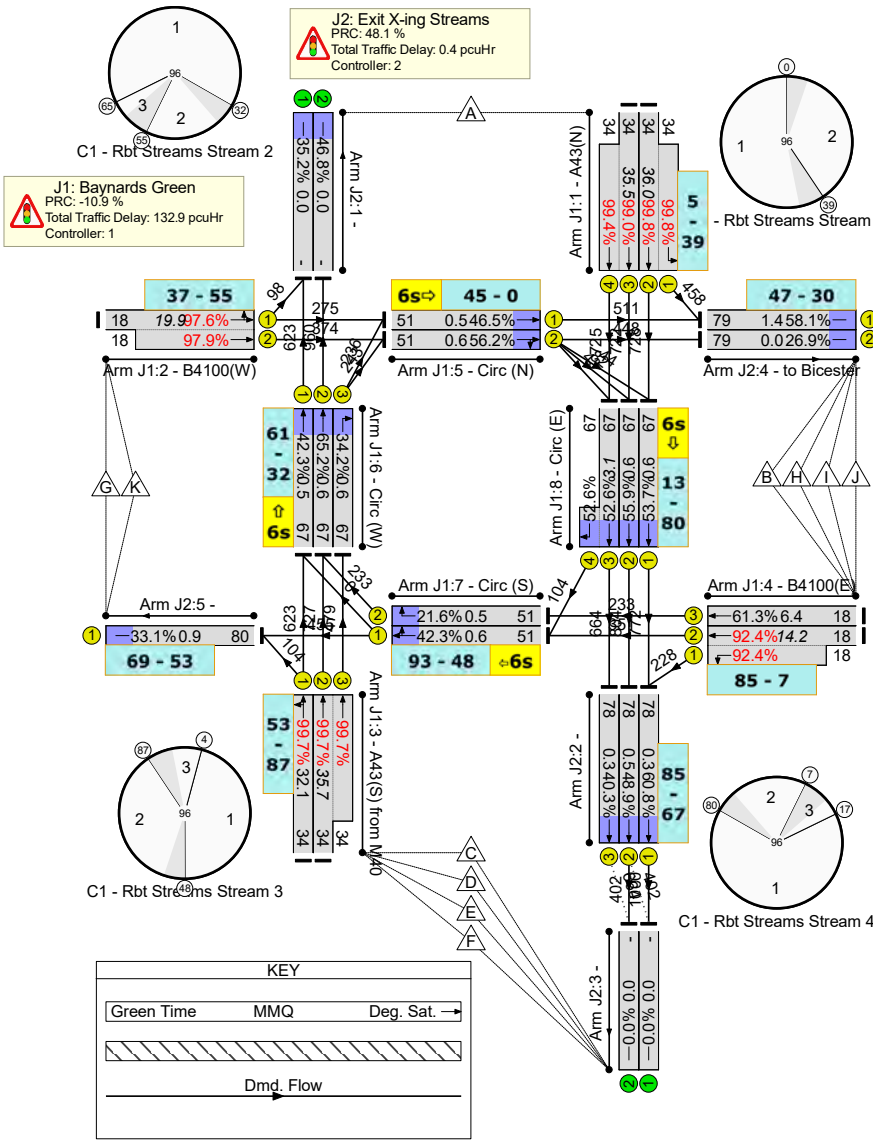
J2: Exit X-ing Streams
PRC: 48.1 %
Total Traffic Delay: 0.4 pcuHr
Controller: 2

1
96
3
2
65
55
32
C1 - Rbt Streams Stream 2

J1: Baynards Green
PRC: -10.9 %
Total Traffic Delay: 132.9 pcuHr
Controller: 1

1 2
35.2% 0.0 -
46.8% 0.0 -
Arm J2:1 -

A

34 34 34 34
99.4%
35.5 99.0%
36.0 99.8%
99.8%
5 - 39
Arm J2:1 - A43(N)
4 3 2 1

0
1
96
2
39
- Rbt Streams Stream

98
37 - 55
18 19.9 97.6%
18 97.9%
1
2
Arm J1:2 - B4100(W)
623
275
874
236
6s⇨
45 - 0
51 0.5 46.5%
51 0.6 56.2%
1
2
Arm J1:5 - Circ (N)
511
448
725
458
47 - 30
79 1.4 58.1%
79 0.0 26.9%
1
2
Arm J2:4 - to Bicester

1 2 3
61 - 32
⇧ 6s
42.3% 0.5 67
65.2% 0.6 67
34.2% 0.6 67
Arm J1:6 - Circ (W)

G K

67 67 67 67
52.6% 3.1
55.9% 0.6
53.7% 0.6
6s ⇩
13 - 80
Arm J1:8 - Circ (E)
4 3 2 1

B H I J

233
Arm J2:5 -
1 33.1% 0.9 80
69 - 53
623
104
2
1
Arm J1:7 - Circ (S)
21.6% 0.5 51
42.3% 0.6 51
93 - 48
⇦6s
104
664
238
Arm J1:4 - B4100(E)
61.3% 6.4 18
92.4% 14.2 18
92.4% 18
3
2
1
228
85 - 7

1 2 3
53 - 87
99.7% 32.1
99.7% 35.7
99.7%
34 34 34
Arm J1:3 - A43(S) from M40

78 78 78
0.3 40.3%
0.5 48.9%
0.3 60.8%
85 - 67
Arm J2:2 -
3 2 1

87
4
3
2
96
1
48
C1 - Rbt Streams Stream 3

C
D
E
F

80
7
2
3
17
96
1
C1 - Rbt Streams Stream 4

402
402
- 0.0% 0.0
- 0.0% 0.0
Arm J2:3 -
2 1

KEY
Green Time MMQ Deg. Sat.
Dmd. Flow